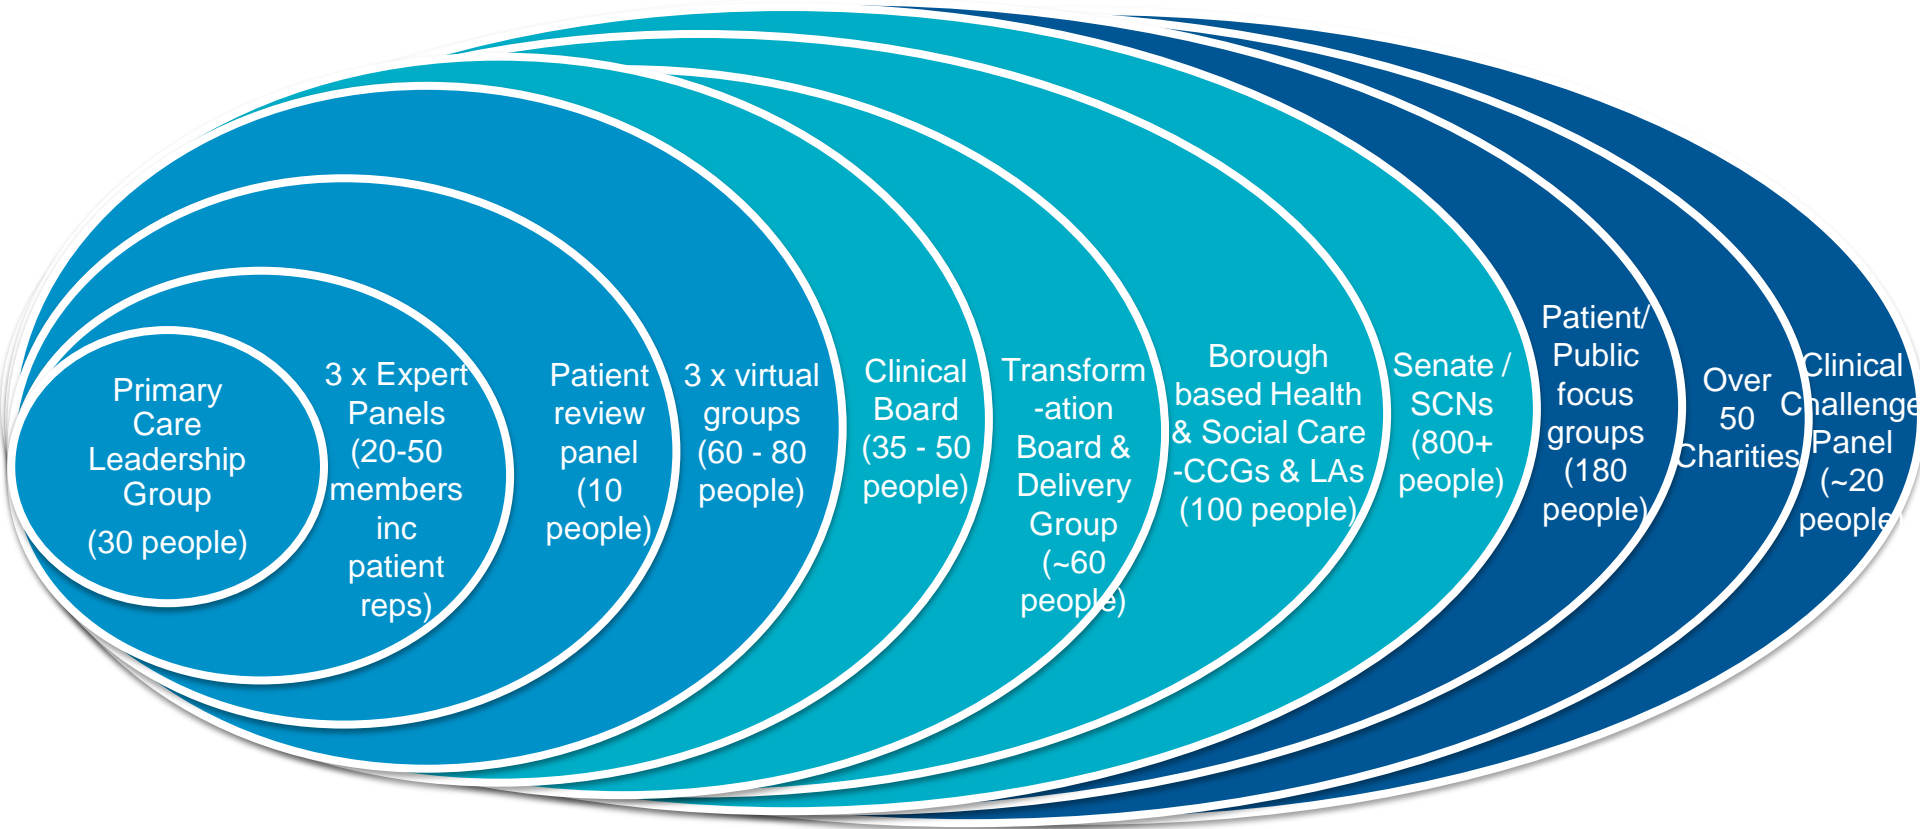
Primary Care Leadership Group

(30 people)

3 x Expert Panels (20-50 members inc patient reps)

Patient review panel (10 people)

3 x virtual groups (60 - 80 people)

Clinical Board (35 - 50 people)

Transform-ation Board & Delivery Group (~60 people)

Borough based Health & Social Care -CCGs & LAs (100 people)

Senate / SCNs (800+ people)

Patient/ Public focus groups (180 people)

Over 50 Charities

Clinical Challenge Panel (~20 people